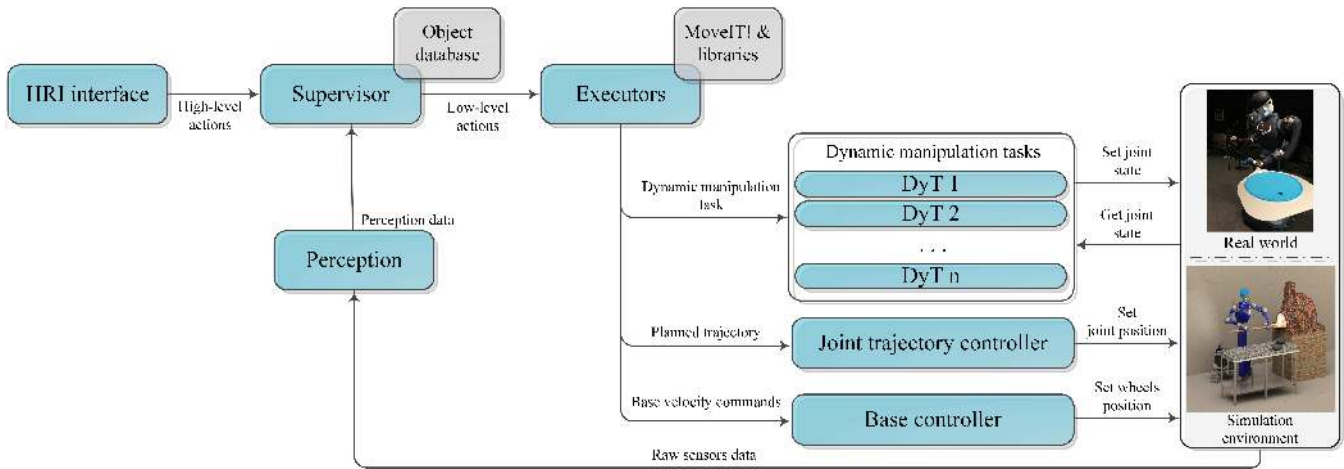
Object database

MoveIT! & libraries

HRI interface

High-level actions

Supervisor

Low-level actions

Executors

Dynamic manipulation tasks

Set joint state

Dynamic manipulation task

DyT 1

DyT 2

. . .

DyT n

Get joint state

Real world

Perception data

Perception

Planned trajectory

Joint trajectory controller

Set joint position

Base velocity commands

Base controller

Set wheels position

Simulation environment

Raw sensors data